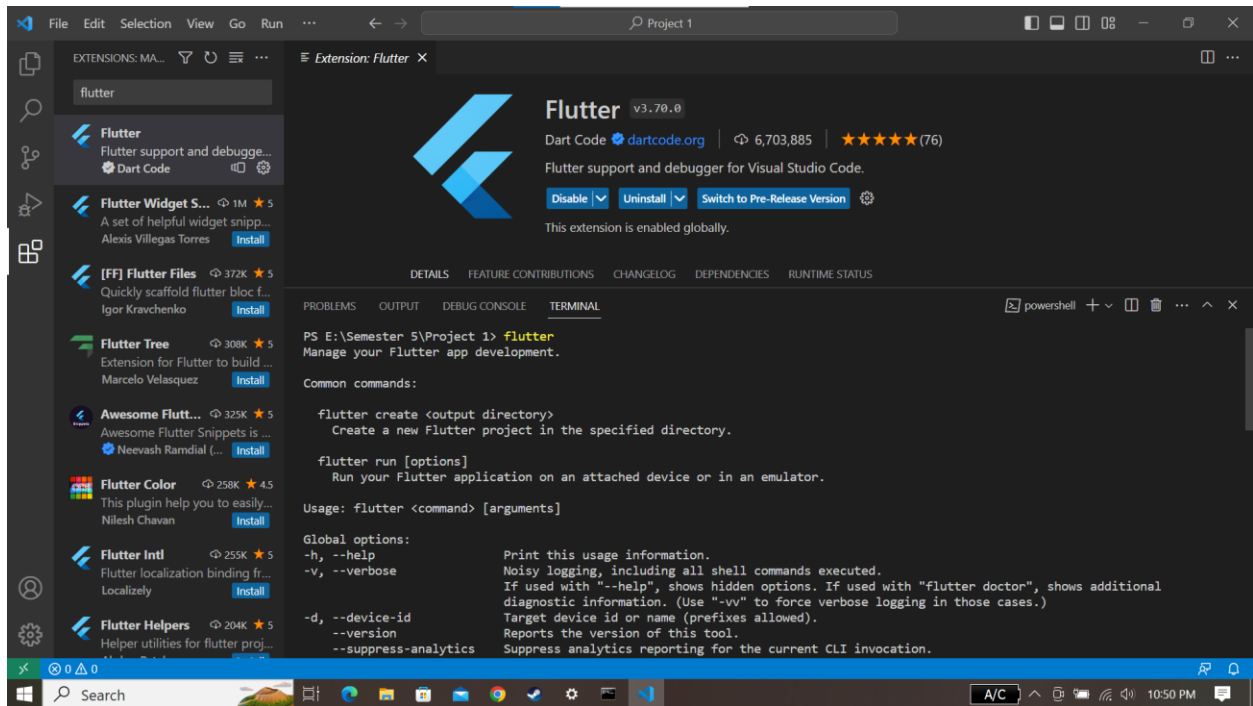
File Edit Selection View Go Run ··· ← → Project 1

EXTENSIONS: MA... ···
flutter

Flutter
Flutter support and debugge...
Dart Code

Flutter Widget S... 1M ★ 5
A set of helpful widget snipp...
Alexis Villegas Torres Install

[FF] Flutter Files 372K ★ 5
Quickly scaffold flutter bloc f...
Igor Kravchenko Install

Flutter Tree 308K ★ 5
Extension for Flutter to build ...
Marcelo Velasquez Install

Awesome Flutt... 325K ★ 5
Awesome Flutter Snippets is ...
Neevash Ramdial (... Install

Flutter Color 258K ★ 4.5
This plugin help you to easily...
Nilesh Chavan Install

Flutter Intl 255K ★ 5
Flutter localization binding fr...
Localizely Install

Flutter Helpers 204K ★ 5
Helper utilities for flutter proj...

Extension: Flutter ×

Flutter v3.70.0
Dart Code dartcode.org 6,703,885 ★★★★★(76)
Flutter support and debugger for Visual Studio Code.
Disable Uninstall Switch to Pre-Release Version
This extension is enabled globally.

DETAILS FEATURE CONTRIBUTIONS CHANGELOG DEPENDENCIES RUNTIME STATUS

PROBLEMS OUTPUT DEBUG CONSOLE TERMINAL powershell + ···

PS E:\Semester 5\Project 1> flutter
Manage your Flutter app development.

Common commands:

  flutter create <output directory>
    Create a new Flutter project in the specified directory.

  flutter run [options]
    Run your Flutter application on an attached device or in an emulator.

Usage: flutter <command> [arguments]

Global options:
-h, --help Print this usage information.
-v, --verbose Noisy logging, including all shell commands executed.
 If used with "--help", shows hidden options. If used with "flutter doctor", shows additional diagnostic information. (Use "-vv" to force verbose logging in those cases.)
-d, --device-id Target device id or name (prefixes allowed).
 --version Reports the version of this tool.
 --suppress-analytics Suppress analytics reporting for the current CLI invocation.

⊗0 ⚠0

Search A/C 10:50 PM